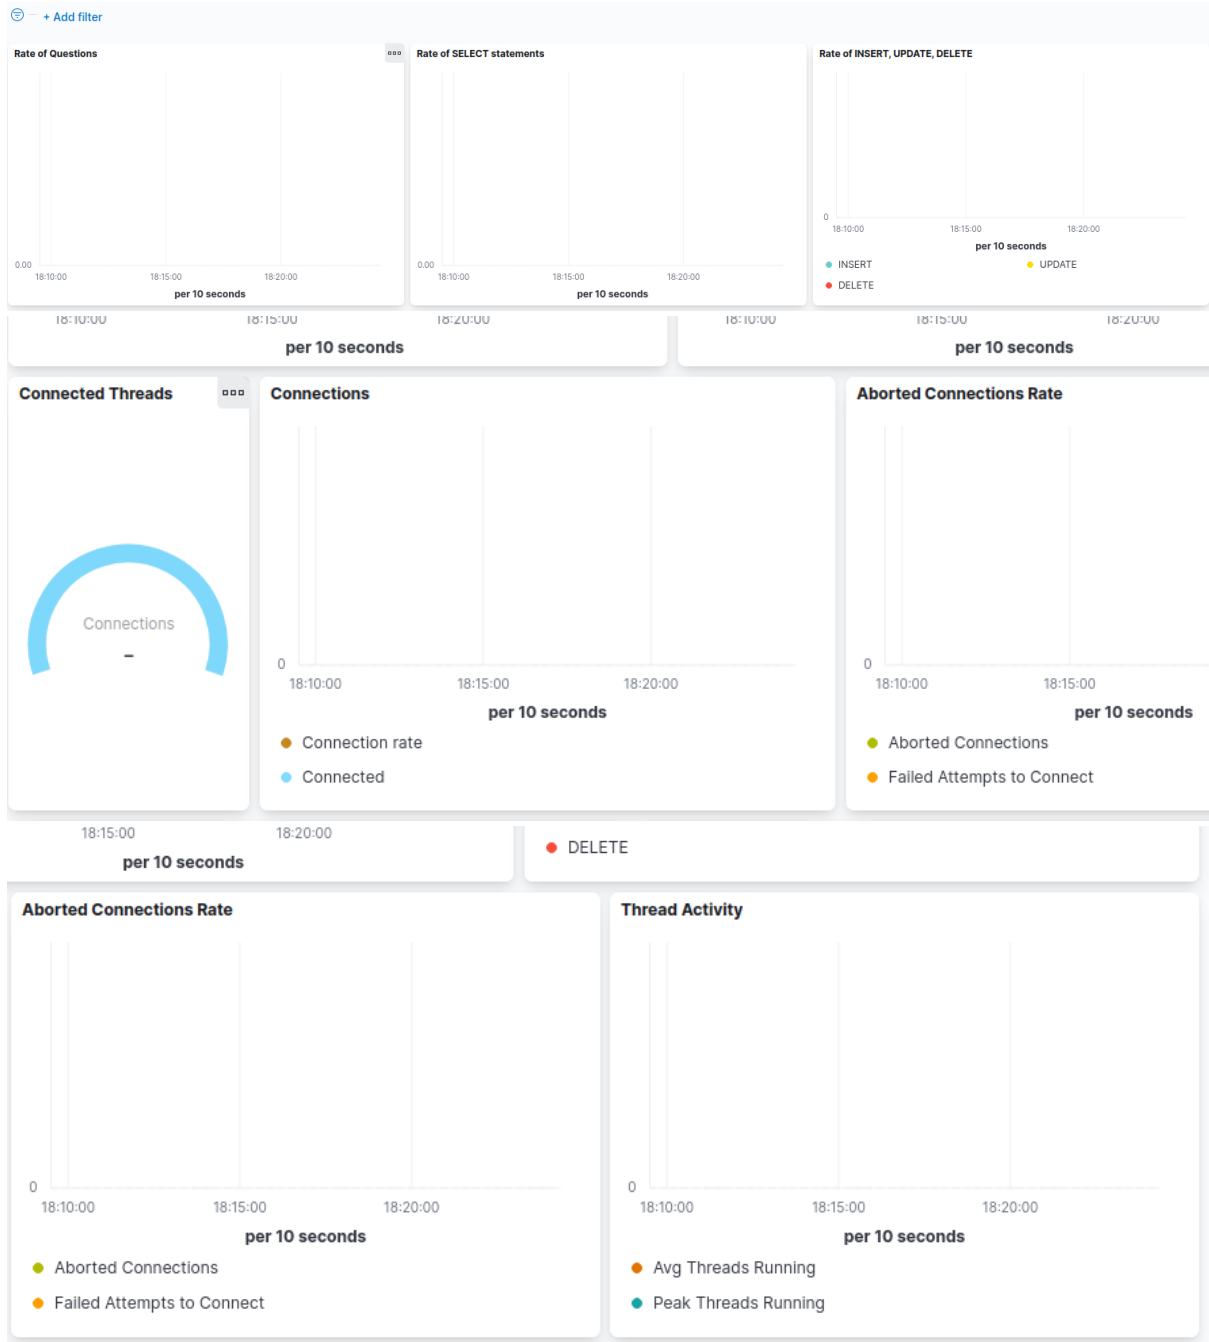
+ Add filter

Rate of Questions

0.00

18:10:00 18:15:00 18:20:00

per 10 seconds

Rate of SELECT statements

0.00

18:10:00 18:15:00 18:20:00

per 10 seconds

Rate of INSERT, UPDATE, DELETE

0

18:10:00 18:15:00 18:20:00

per 10 seconds

INSERT UPDATE
DELETE

18:10:00 18:15:00 18:20:00

per 10 seconds

18:10:00 18:15:00 18:20:00

per 10 seconds

Connected Threads

Connections
–

Connections

0

18:10:00 18:15:00 18:20:00

per 10 seconds

Connection rate
Connected

Aborted Connections Rate

0

18:10:00 18:15:00

per 10 seconds

Aborted Connections
Failed Attempts to Connect

18:15:00 18:20:00

per 10 seconds

DELETE

Aborted Connections Rate

0

18:10:00 18:15:00 18:20:00

per 10 seconds

Aborted Connections
Failed Attempts to Connect

Thread Activity

0

18:10:00 18:15:00 18:20:00

per 10 seconds

Avg Threads Running
Peak Threads Running